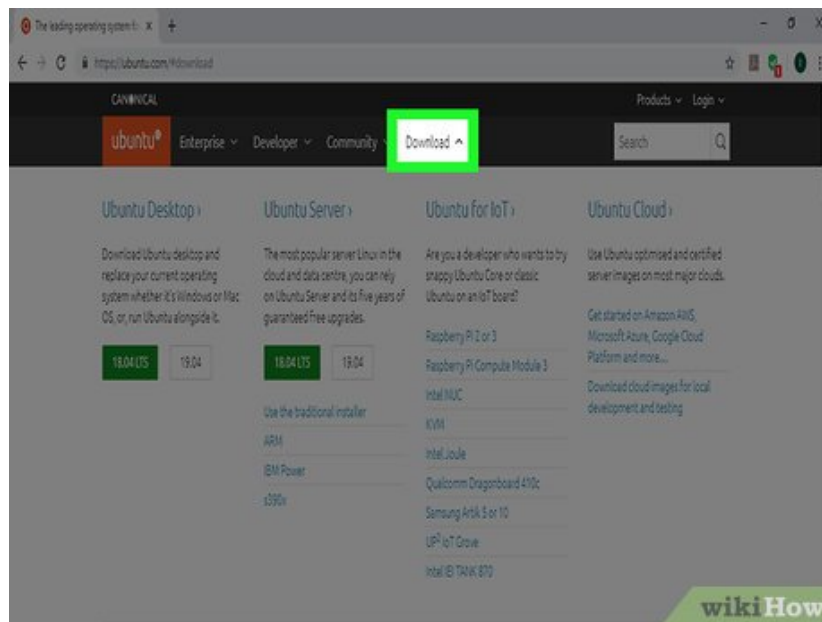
The leading operating system fo ×  +

https://ubuntu.com/#download

CANONICAL

Products ∨  Login ∨

ubuntu®  Enterprise ∨  Developer ∨  Community ∨  Download ^

Search

Ubuntu Desktop ›

Download Ubuntu desktop and replace your current operating system whether it's Windows or Mac OS, or, run Ubuntu alongside it.

18.04 LTS  19.04

Ubuntu Server ›

The most popular server Linux in the cloud and data centre, you can rely on Ubuntu Server and its five years of guaranteed free upgrades.

18.04 LTS  19.04

Use the traditional installer

ARM

IBM Power

s390x

Ubuntu for IoT ›

Are you a developer who wants to try snappy Ubuntu Core or classic Ubuntu on an IoT board?

Raspberry Pi 2 or 3

Raspberry Pi Compute Module 3

Intel NUC

KVM

Intel Joule

Qualcomm Dragonboard 410c

Samsung Artik 5 or 10

UP² IoT Grove

Intel IEI TANK 870

Ubuntu Cloud ›

Use Ubuntu optimised and certified server images on most major clouds.

Get started on Amazon AWS, Microsoft Azure, Google Cloud Platform and more...

Download cloud images for local development and testing

wikiHow